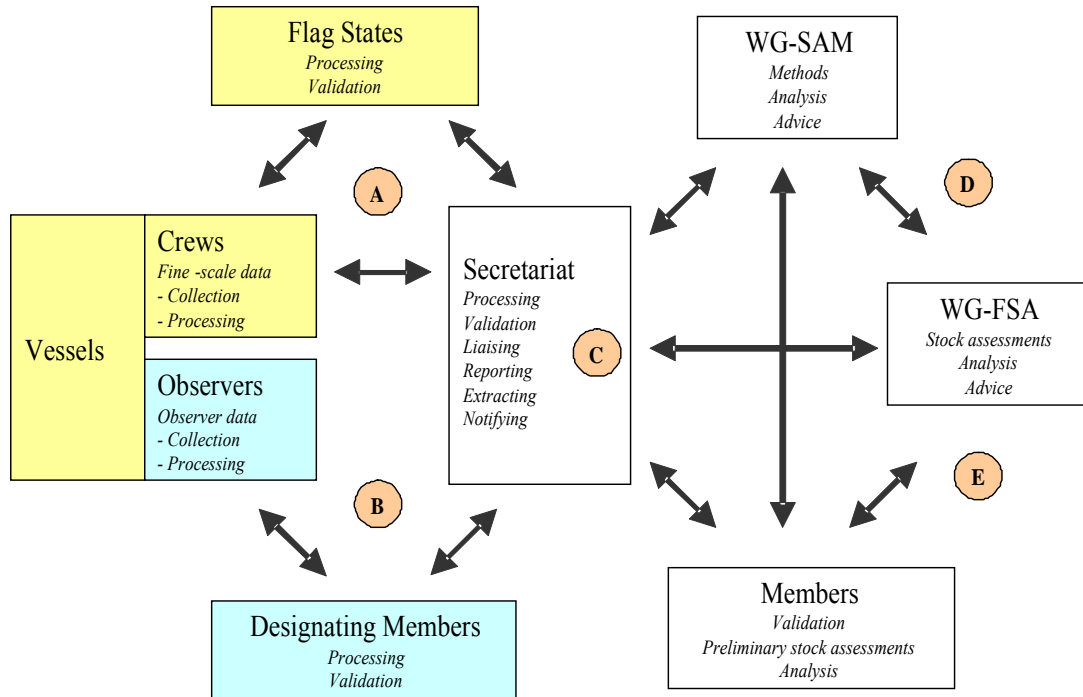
Flag States
Processing
Validation

WG-SAM
Methods
Analysis
Advice

A

D

Vessels

Crews
Fine -scale data
- Collection
- Processing

Observers
Observer data
- Collection
- Processing

Secretariat
Processing
Validation
Liaising
Reporting
Extracting
Notifying

C

WG-FSA
Stock assessments
Analysis
Advice

B

E

Designating Members
Processing
Validation

Members
Validation
Preliminary stock assessments
Analysis